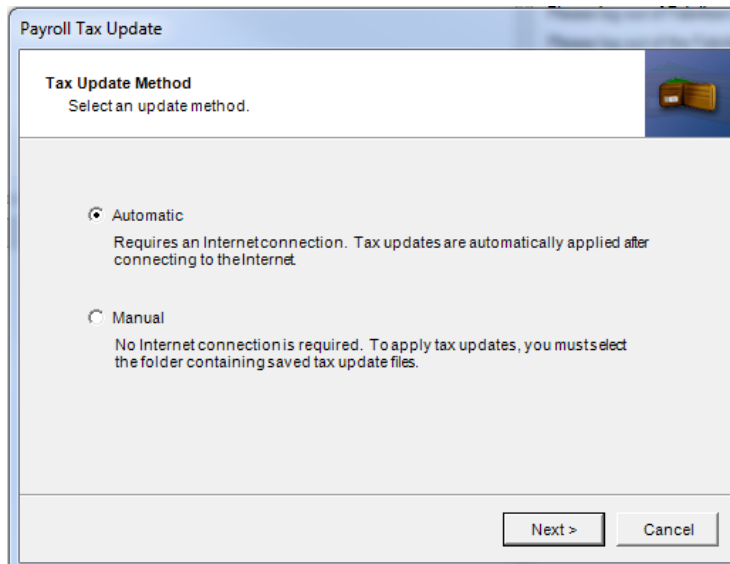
Payroll Tax Update

Tax Update Method
Select an update method.

Automatic
Requires an Internet connection. Tax updates are automatically applied after connecting to the Internet.

Manual
No Internet connection is required. To apply tax updates, you must select the folder containing saved tax update files.

Next >
Cancel